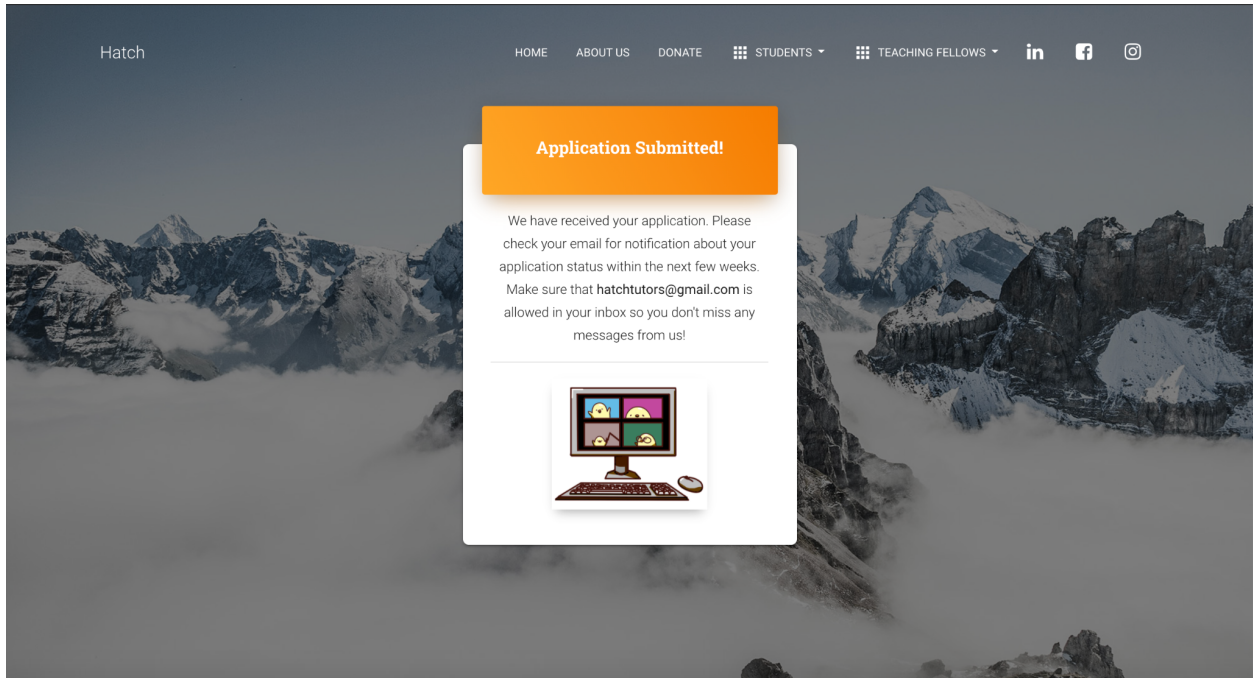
Hatch

HOME ABOUT US DONATE STUDENTS TEACHING FELLOWS

Application Submitted!

We have received your application. Please check your email for notification about your application status within the next few weeks. Make sure that hatchtutors@gmail.com is allowed in your inbox so you don't miss any messages from us!